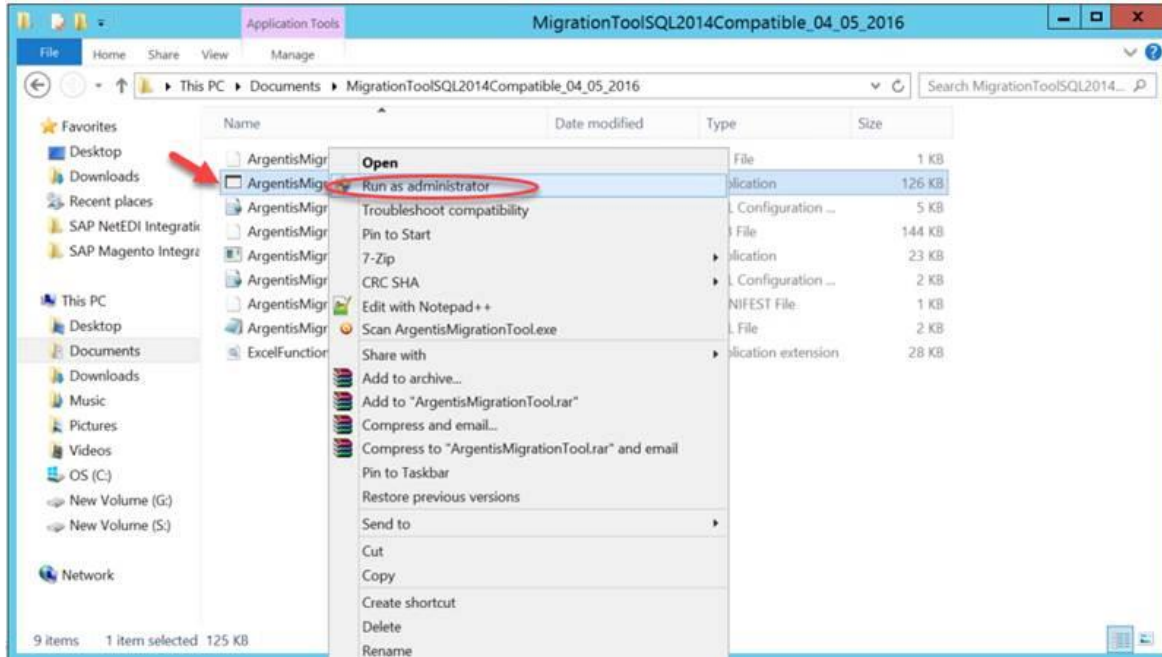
Application Tools MigrationToolSQL2014Compatible_04_05_2016

File Home Share View Manage

This PC ▸ Documents ▸ MigrationToolSQL2014Compatible_04_05_2016

Search MigrationToolSQL2014...

Favorites
Desktop
Downloads
Recent places
SAP NetEDI Integratio
SAP Magento Integra

This PC
Desktop
Documents
Downloads
Music
Pictures
Videos
OS (C:)
New Volume (G:)
New Volume (S:)

Network

| Name | Date modified | Type | Size |
|---|---|---|---|
| ArgentisMigr | | File | 1 KB |
| ArgentisMig | | plication | 126 KB |
| ArgentisMigr | | Configuration ... | 5 KB |
| ArgentisMigr | | File | 144 KB |
| ArgentisMigr | | plication | 23 KB |
| ArgentisMigr | | Configuration ... | 2 KB |
| ArgentisMigr | | NIFEST File | 1 KB |
| ArgentisMigr | | File | 2 KB |
| ExcelFunction | | plication extension | 28 KB |

Open
Run as administrator
Troubleshoot compatibility
Pin to Start
7-Zip
CRC SHA
Edit with Notepad++
Scan ArgentisMigrationTool.exe
Share with
Add to archive...
Add to "ArgentisMigrationTool.rar"
Compress and email...
Compress to "ArgentisMigrationTool.rar" and email
Pin to Taskbar
Restore previous versions
Send to
Cut
Copy
Create shortcut
Delete
Rename

9 items 1 item selected 125 KB